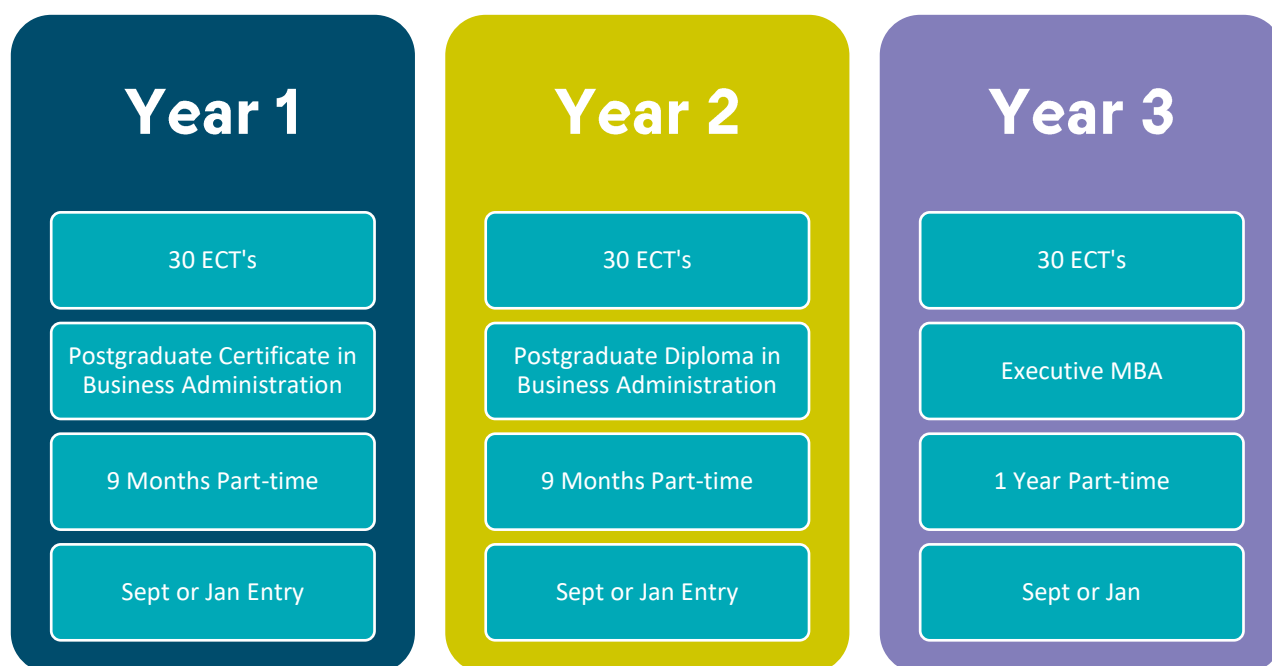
Year 1

30 ECT's

Postgraduate Certificate in Business Administration

9 Months Part-time

Sept or Jan Entry

Year 2

30 ECT's

Postgraduate Diploma in Business Administration

9 Months Part-time

Sept or Jan Entry

Year 3

30 ECT's

Executive MBA

1 Year Part-time

Sept or Jan